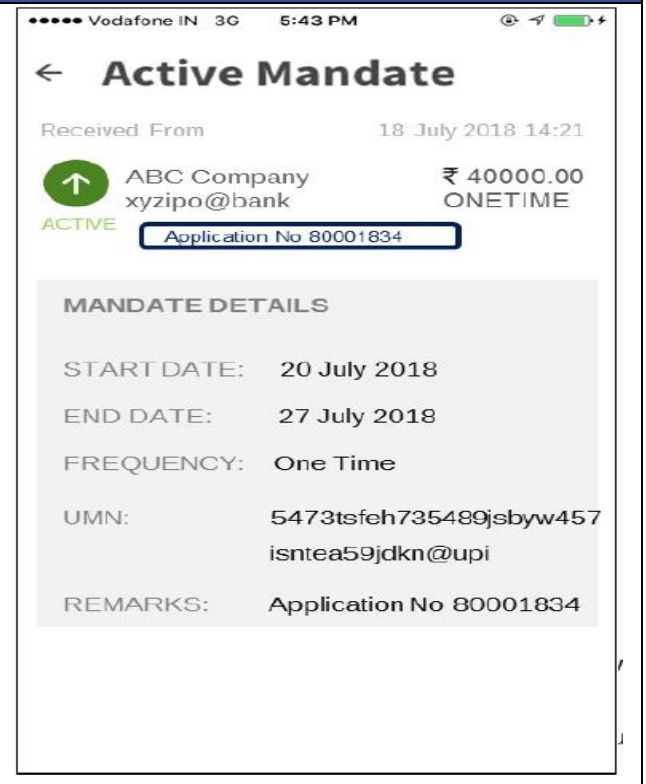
••••• Vodafone IN 3G 5:43 PM

← Active Mandate

Received From 18 July 2018 14:21

ABC Company
xyzipo@bank

₹ 40000.00
ONETIME

ACTIVE

Application No 80001834

MANDATE DETAILS

START DATE: 20 July 2018

END DATE: 27 July 2018

FREQUENCY: One Time

UMN: 5473tsfeh735489jsbyw457isntea59jdkn@upi

REMARKS: Application No 80001834